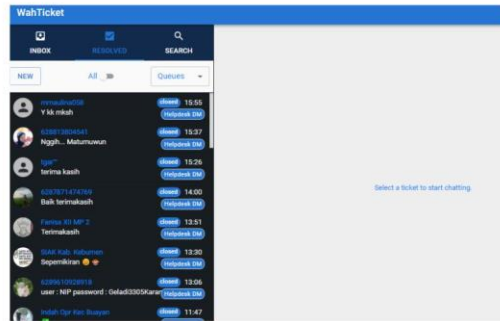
WahTicket

INBOX
RESOLVED
SEARCH

NEW
All
Queues

mmaulina058
Y kk mksh
closed 15:55
Helpdesk DM

628813804541
Nggih... Matumuwun
closed 15:37
Helpdesk DM

Igat
terima kasih
closed 15:26
Helpdesk DM

6287871474769
Baik terimakasih
closed 14:00
Helpdesk DM

Fanisa XII MP 2
Terimakasih
closed 13:51
Helpdesk DM

SIAK Kab. Kebumen
Sepemikiran 😊
closed 13:30
Helpdesk DM

6285610928918
user : NIP password : Geladi3305Karan
closed 13:06
Helpdesk DM

Indah Opr Ken Busyan
closed 11:47

Select a ticket to start chatting.